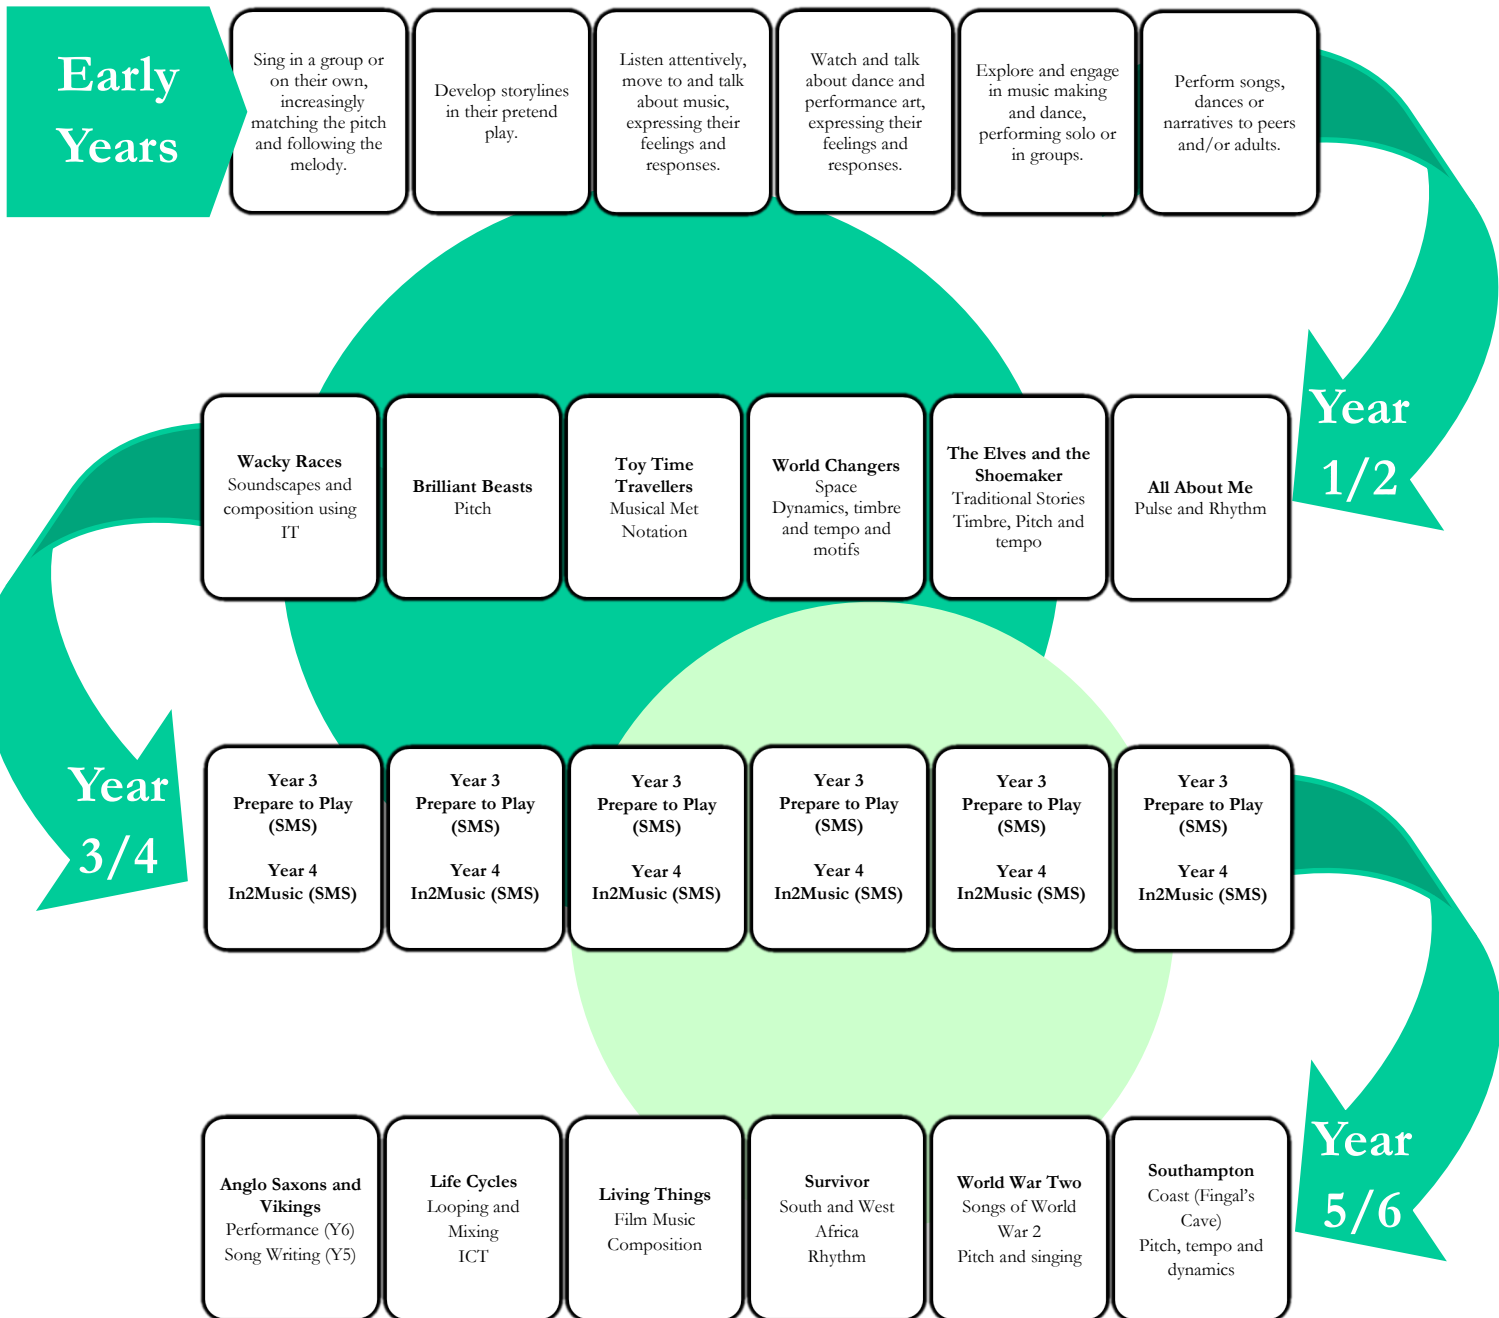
Early Years

Sing in a group or on their own, increasingly matching the pitch and following the melody.

Develop storylines in their pretend play.

Listen attentively, move to and talk about music, expressing their feelings and responses.

Watch and talk about dance and performance art, expressing their feelings and responses.

Explore and engage in music making and dance, performing solo or in groups.

Perform songs, dances or narratives to peers and/or adults.

Year 1/2

All About Me
Pulse and Rhythm

The Elves and the Shoemaker
Traditional Stories
Timbre, Pitch and tempo

World Changers
Space
Dynamics, timbre and tempo and motifs

Toy Time Travellers
Musical Met Notation

Brilliant Beasts
Pitch

Wacky Races
Soundscapes and composition using IT

Year 3/4

Year 3
Prepare to Play (SMS)

Year 4
In2Music (SMS)

Year 3
Prepare to Play (SMS)

Year 4
In2Music (SMS)

Year 3
Prepare to Play (SMS)

Year 4
In2Music (SMS)

Year 3
Prepare to Play (SMS)

Year 4
In2Music (SMS)

Year 3
Prepare to Play (SMS)

Year 4
In2Music (SMS)

Year 3
Prepare to Play (SMS)

Year 4
In2Music (SMS)

Year 5/6

Southampton
Coast (Fingal's Cave)
Pitch, tempo and dynamics

World War Two
Songs of World War 2
Pitch and singing

Survivor
South and West Africa
Rhythm

Living Things
Film Music
Composition

Life Cycles
Looping and Mixing
ICT

Anglo Saxons and Vikings
Performance (Y6)
Song Writing (Y5)